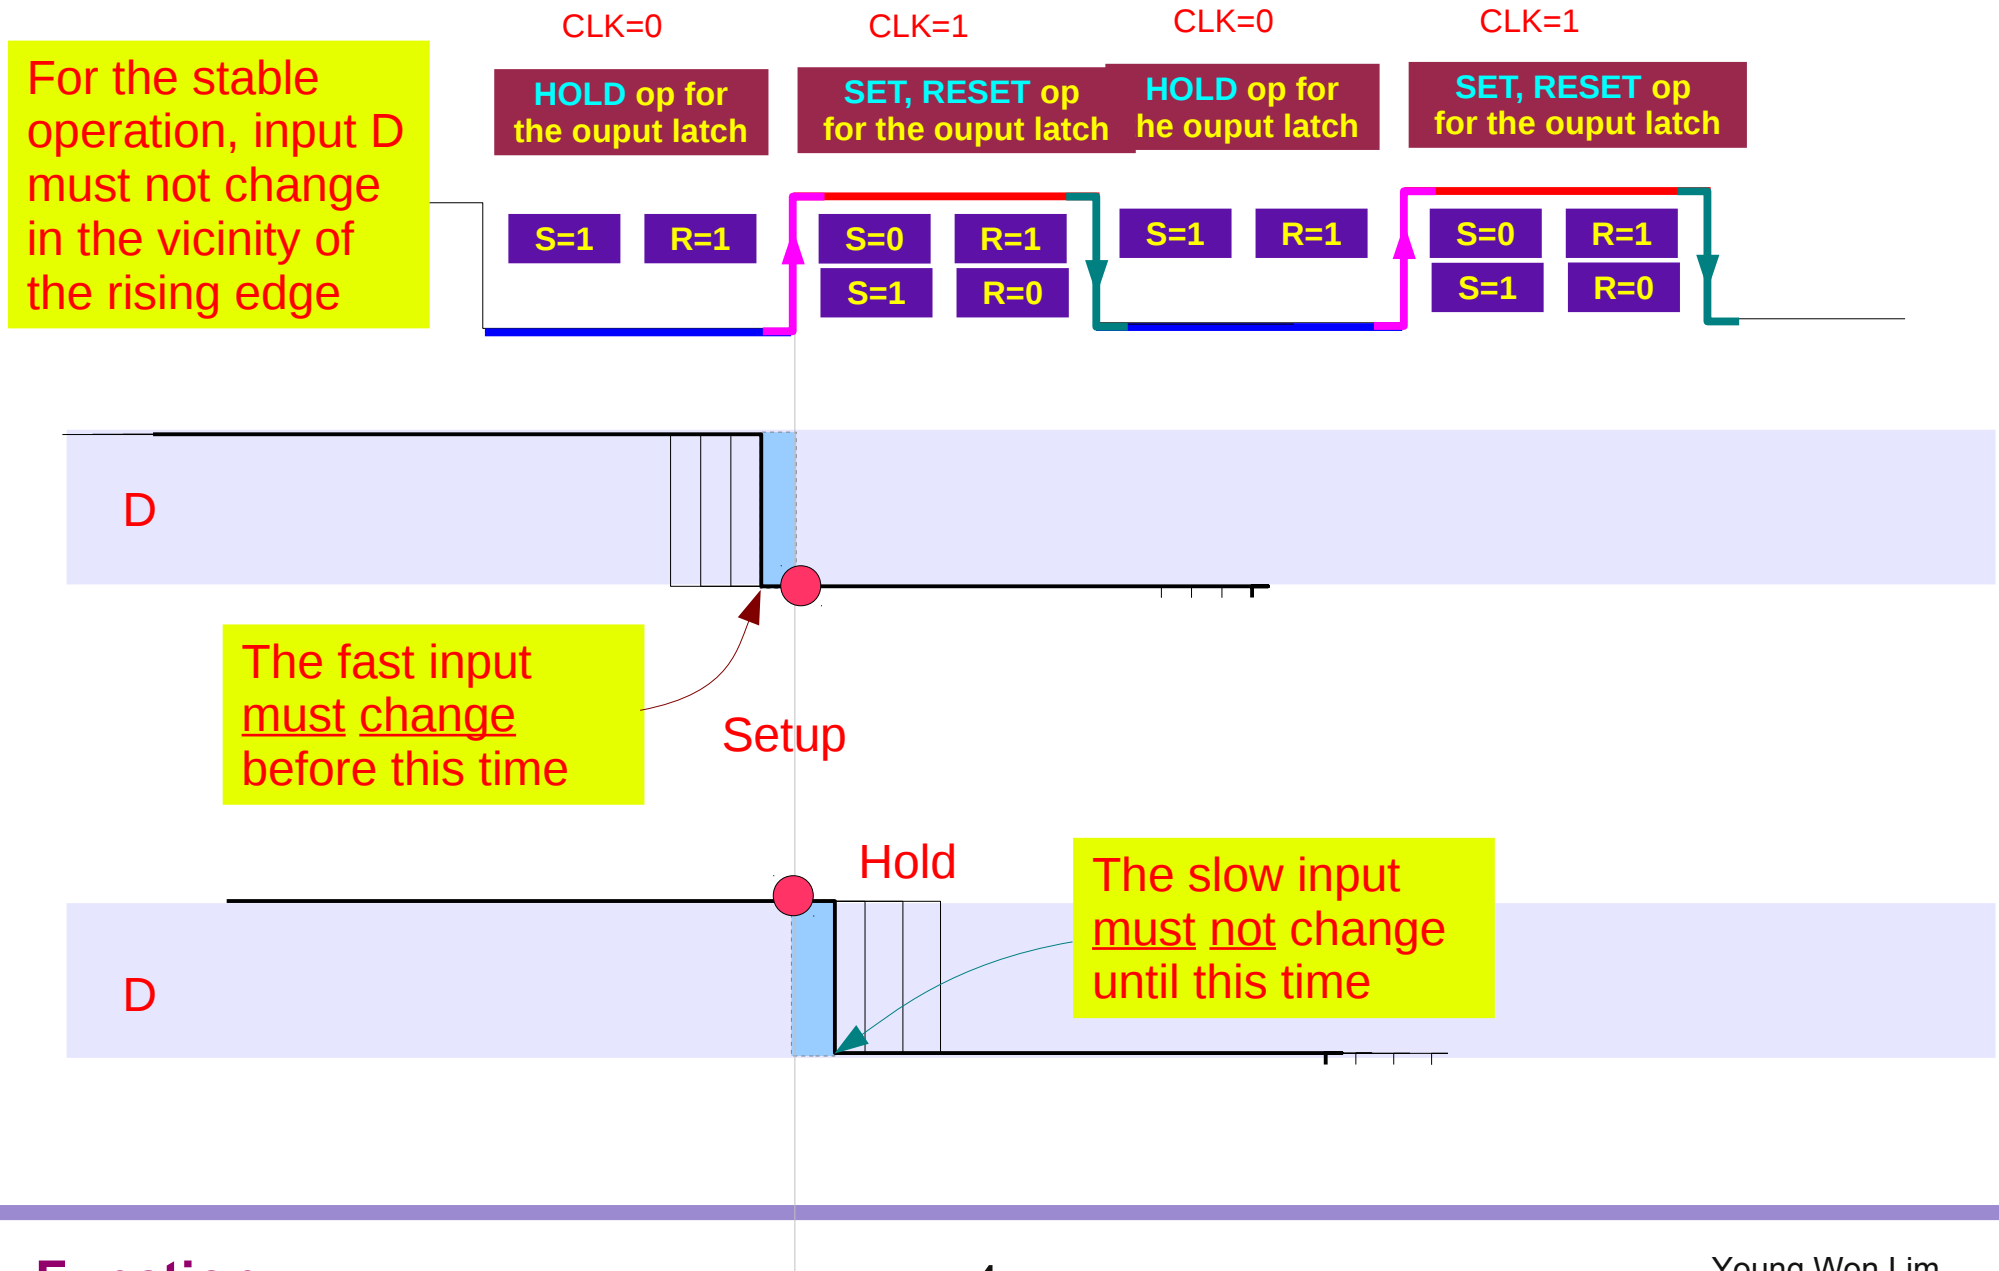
CLK=0

CLK=1

CLK=0

CLK=1

For the stable operation, input D must not change in the vicinity of the rising edge

HOLD op for the ouput latch

SET, RESET op for the ouput latch

HOLD op for he ouput latch

SET, RESET op for the ouput latch

S=1

R=1

S=0

R=1

S=1

R=0

S=1

R=1

S=0

R=1

S=1

R=0

D

The fast input must change before this time

Setup

Hold

The slow input must not change until this time

D

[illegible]

Young Won Lim